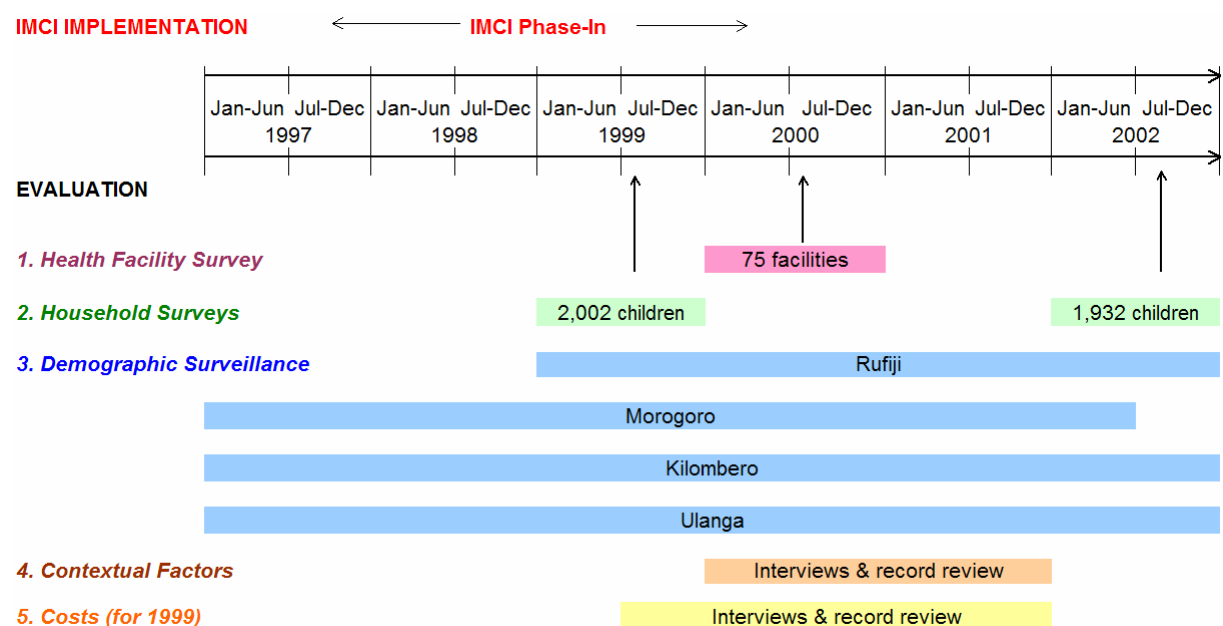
IMCI IMPLEMENTATION

IMCI Phase-In

| Jan-Jun | Jul-Dec | Jan-Jun | Jul-Dec | Jan-Jun | Jul-Dec | Jan-Jun | Jul-Dec | Jan-Jun | Jul-Dec | Jan-Jun | Jul-Dec |
|---|---|---|---|---|---|---|---|---|---|---|---|
| 1997 | | 1998 | | 1999 | | 2000 | | 2001 | | 2002 | |

EVALUATION

1. Health Facility Survey

75 facilities

2. Household Surveys

2,002 children

1,932 children

3. Demographic Surveillance

Rufiji

Morogoro

Kilombero

Ulanga

4. Contextual Factors

Interviews & record review

5. Costs (for 1999)

Interviews & record review